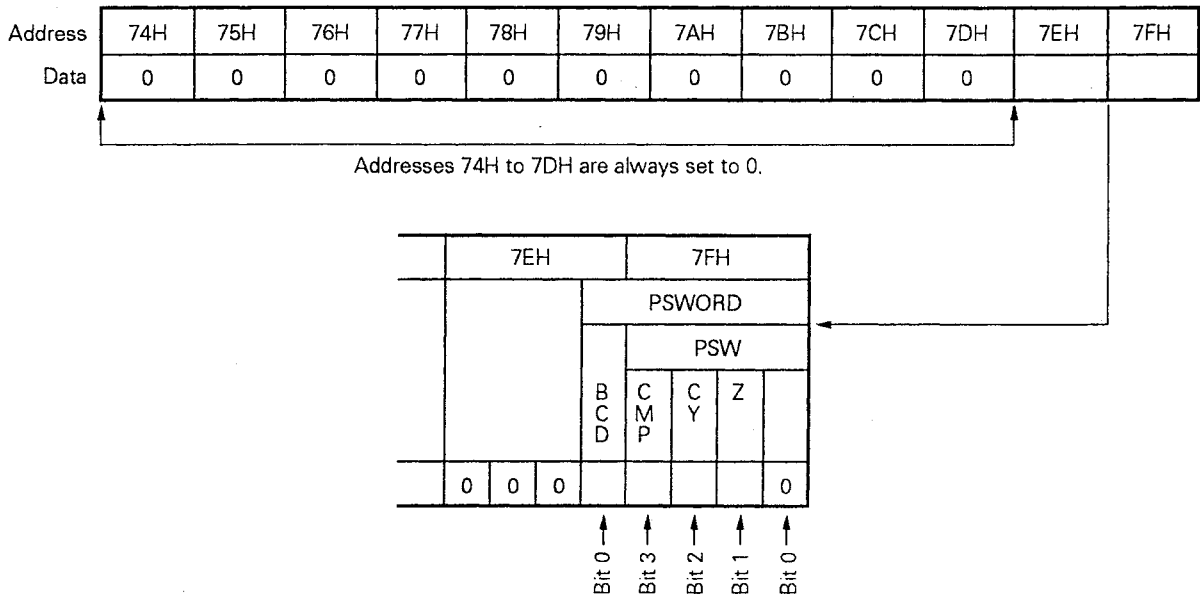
| Address | 74H | 75H | 76H | 77H | 78H | 79H | 7AH | 7BH | 7CH | 7DH | 7EH | 7FH |
|---|---|---|---|---|---|---|---|---|---|---|---|---|
| Data | 0 | 0 | 0 | 0 | 0 | 0 | 0 | 0 | 0 | 0 | | |

Addresses 74H to 7DH are always set to 0.

| 7EH | | | | 7FH | | | |
|---|---|---|---|---|---|---|---|
| | | | PSWORD | | | | |
| | | | | PSW | | | |
| | | | BCD | CMP | CY | Z | |
| 0 | 0 | 0 | | | | | 0 |

Bit 0 Bit 3 Bit 2 Bit 1 Bit 0